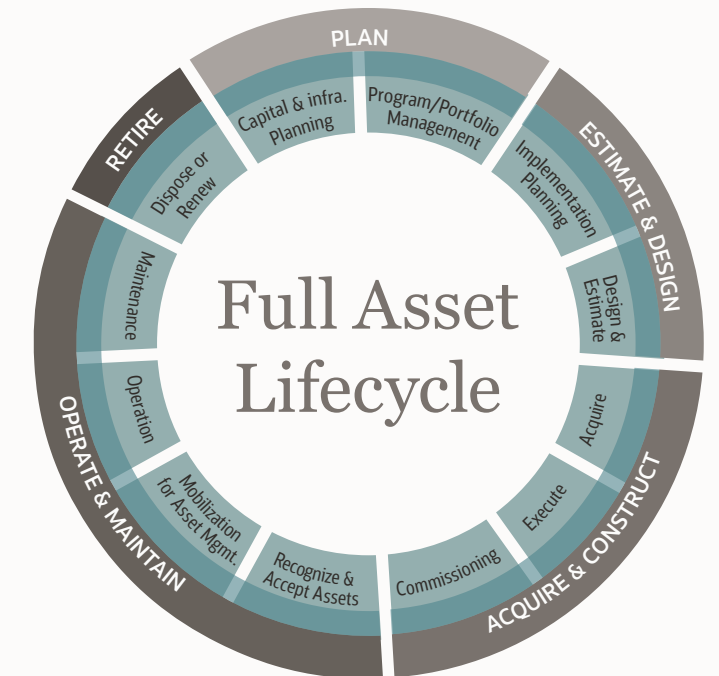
PLAN

Capital & infra. Planning

Program/Portfolio Management

ESTIMATE & DESIGN

Implementation Planning

Design & Estimate

ACQUIRE & CONSTRUCT

Acquire

Execute

Commissioning

OPERATE & MAINTAIN

Recognize & Accept Assets

Mobilization for Asset Mgmt.

Operation

Maintenance

RETIRE

Dispose or Renew

Full Asset Lifecycle